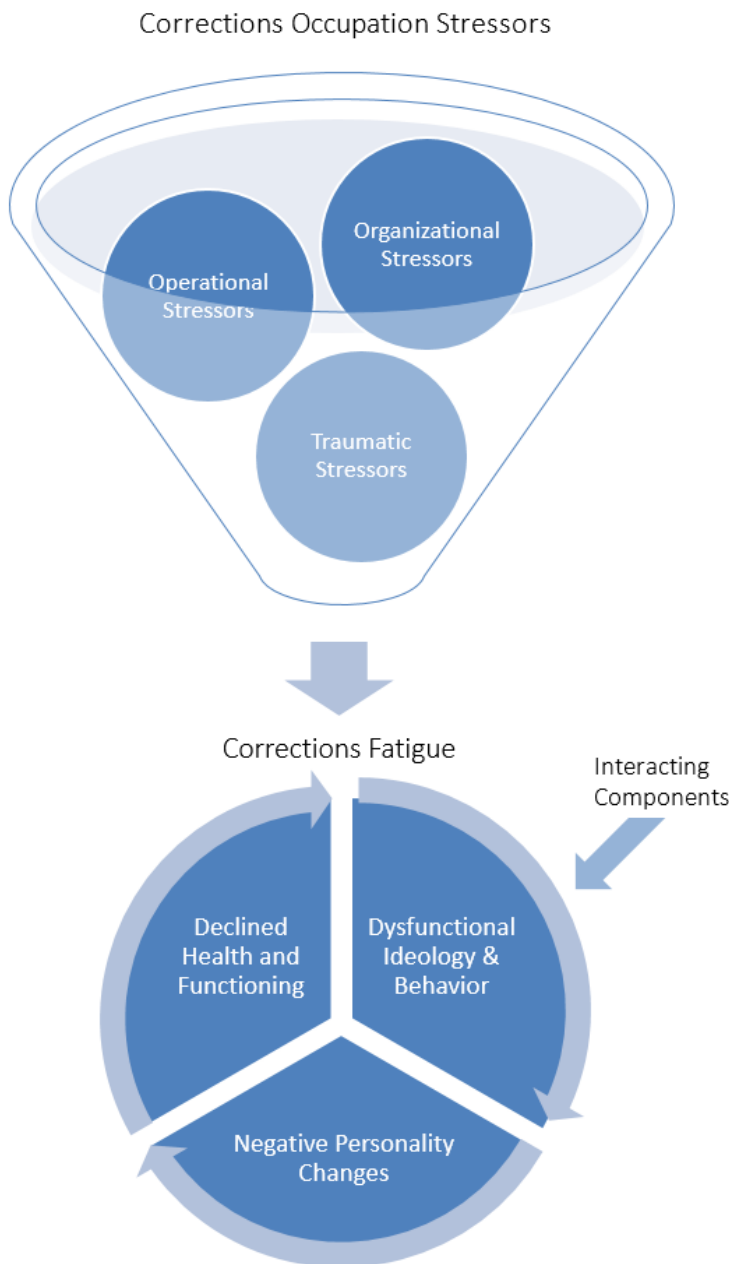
Corrections Occupation Stressors

Operational Stressors

Organizational Stressors

Traumatic Stressors

Corrections Fatigue

Interacting Components

Declined Health and Functioning

Dysfunctional Ideology & Behavior

Negative Personality Changes